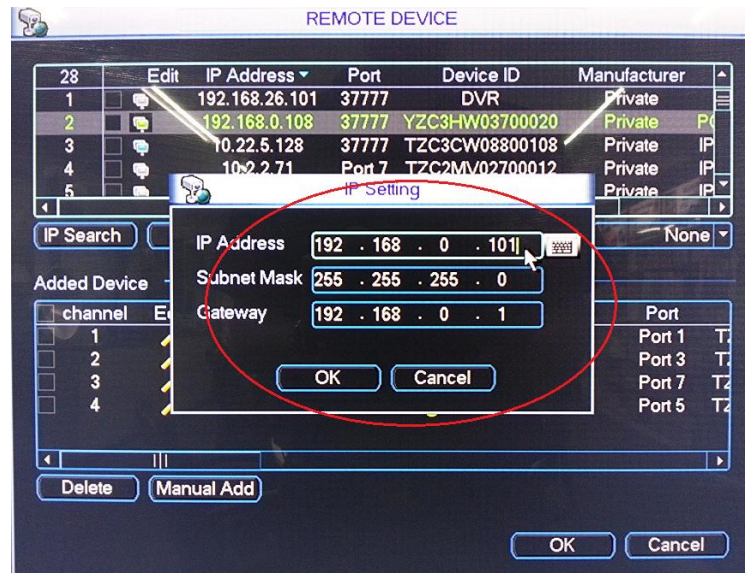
REMOTE DEVICE

| 28 | Edit | IP Address | Port | Device ID | Manufacturer |
|---|---|---|---|---|---|
| 1 | | 192.168.26.101 | 37777 | DVR | Private |
| 2 | | 192.168.0.108 | 37777 | YZC3HW03700020 | Private |
| 3 | | 10.22.5.128 | 37777 | TZC3CW08800108 | Private |
| 4 | | 10.2.2.71 | Port 7 | TZC2MV02700012 | Private |
| 5 | | | | | Private |

IP Search

None

Added Device

| channel | E | Port |
|---|---|---|
| 1 | | Port 1 |
| 2 | | Port 3 |
| 3 | | Port 7 |
| 4 | | Port 5 |

Delete Manual Add

OK Cancel

IP Setting

IP Address 192 . 168 . 0 . 101

Subnet Mask 255 . 255 . 255 . 0

Gateway 192 . 168 . 0 . 1

OK Cancel